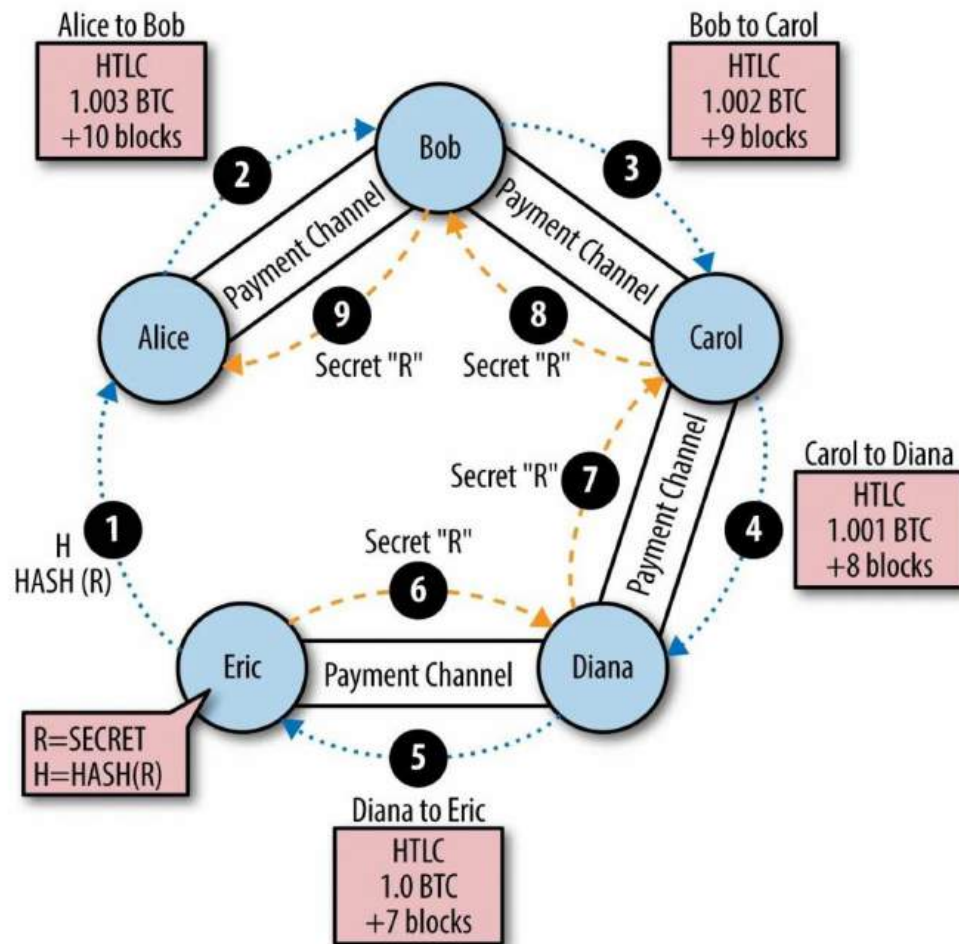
Alice to Bob
HTLC
1.003 BTC
+10 blocks

Bob to Carol
HTLC
1.002 BTC
+9 blocks

2

Bob

3

Payment Channel

Payment Channel

9

8

Alice

Carol

Secret "R"

Secret "R"

Payment Channel

Secret "R"

7

Carol to Diana
HTLC
1.001 BTC
+8 blocks

H
HASH (R)

1

Secret "R"

4

6

Eric

Payment Channel

Diana

R=SECRET
H=HASH(R)

5

Diana to Eric
HTLC
1.0 BTC
+7 blocks